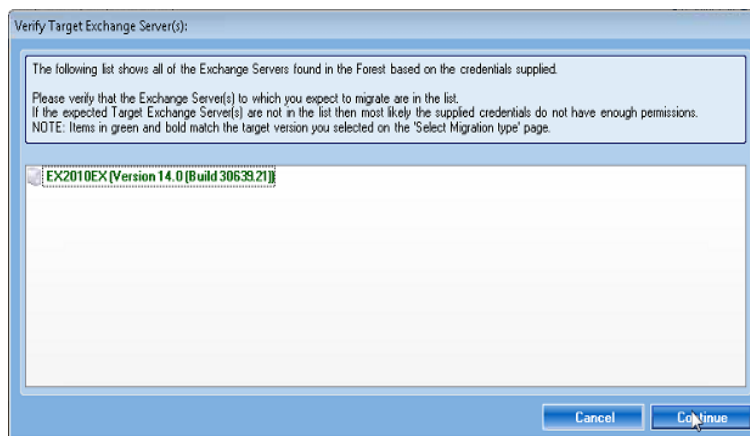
Verify Target Exchange Server(s):

The following list shows all of the Exchange Servers found in the Forest based on the credentials supplied.

Please verify that the Exchange Server(s) to which you expect to migrate are in the list.
If the expected Target Exchange Server(s) are not in the list then most likely the supplied credentials do not have enough permissions.
NOTE: Items in green and bold match the target version you selected on the 'Select Migration type' page.

EX2010EX (Version 14.0 (Build 30639.21))

Cancel
Continue